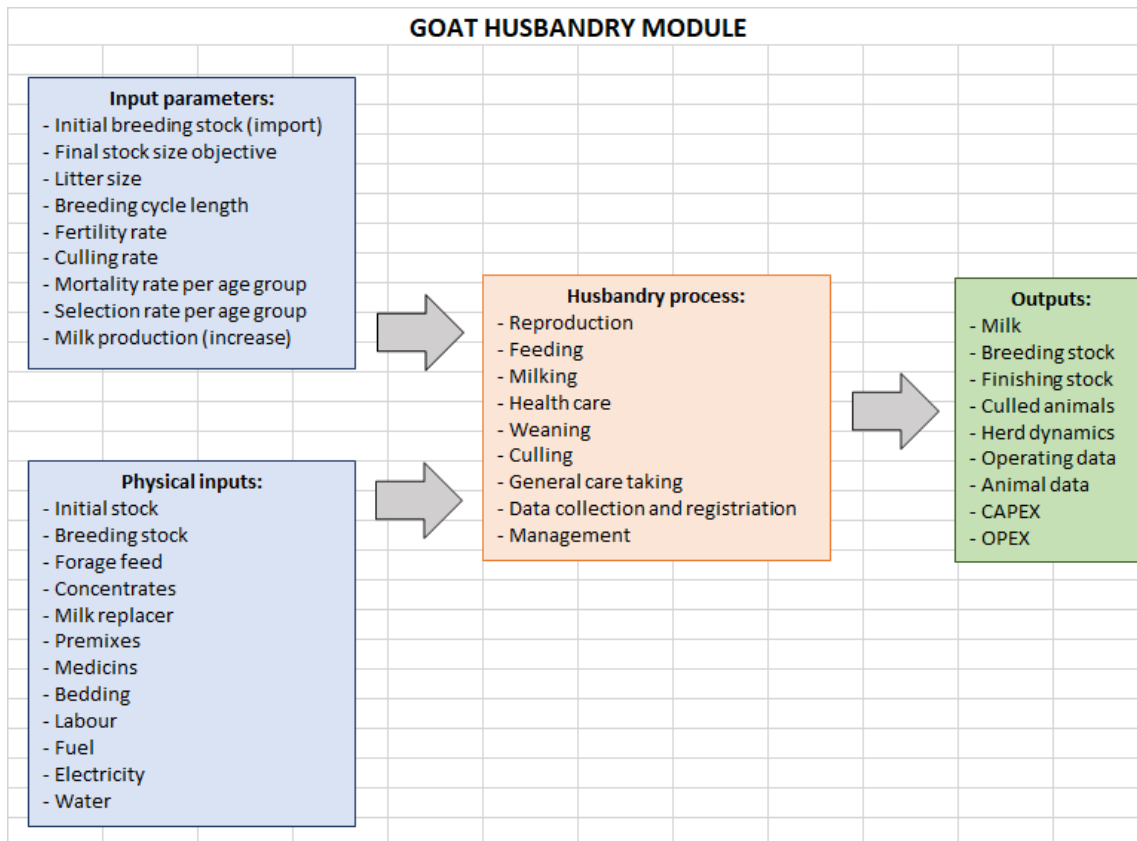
GOAT HUSBANDRY MODULE

Input parameters:
- Initial breeding stock (import)
- Final stock size objective
- Litter size
- Breeding cycle length
- Fertility rate
- Culling rate
- Mortality rate per age group
- Selection rate per age group
- Milk production (increase)

Physical inputs:
- Initial stock
- Breeding stock
- Forage feed
- Concentrates
- Milk replacer
- Premixes
- Medicins
- Bedding
- Labour
- Fuel
- Electricity
- Water

Husbandry process:
- Reproduction
- Feeding
- Milking
- Health care
- Weaning
- Culling
- General care taking
- Data collection and registriation
- Management

Outputs:
- Milk
- Breeding stock
- Finishing stock
- Culled animals
- Herd dynamics
- Operating data
- Animal data
- CAPEX
- OPEX